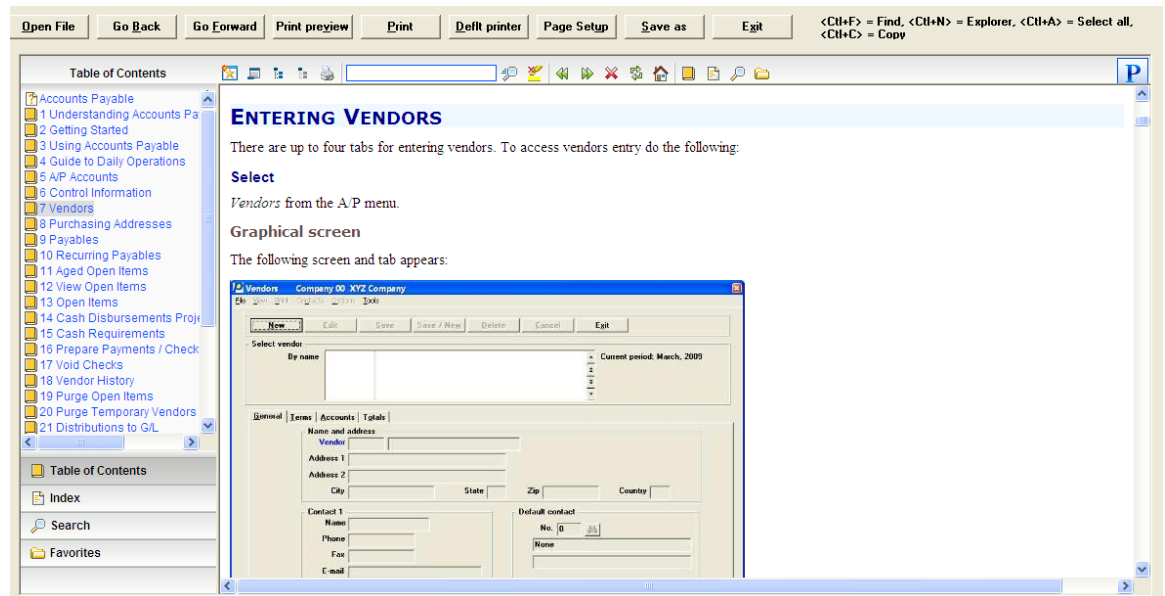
Open File | Go Back | Go Forward | Print preview | Print | Deflt printer | Page Setup | Save as | Exit

<Ctl+F> = Find, <Ctl+N> = Explorer, <Ctl+A> = Select all, <Ctl+C> = Copy

Table of Contents

P

Accounts Payable
1 Understanding Accounts Pa
2 Getting Started
3 Using Accounts Payable
4 Guide to Daily Operations
5 A/P Accounts
6 Control Information
7 Vendors
8 Purchasing Addresses
9 Payables
10 Recurring Payables
11 Aged Open Items
12 View Open Items
13 Open Items
14 Cash Disbursements Proje
15 Cash Requirements
16 Prepare Payments / Check
17 Void Checks
18 Vendor History
19 Purge Open Items
20 Purge Temporary Vendors
21 Distributions to G/L

Table of Contents
Index
Search
Favorites

ENTERING VENDORS

There are up to four tabs for entering vendors. To access vendors entry do the following:

Select

*Vendors* from the A/P menu.

Graphical screen

The following screen and tab appears:

Vendors Company 00 XYZ Company
File View Edit Contacts Options Tools

New | Edit | Save | Save / New | Delete | Cancel | Exit

Select vendor
By name
Current period: March, 2009

General | Terms | Accounts | Totals

Name and address
Vendor
Address 1
Address 2
City
State
Zip
Country

Contact 1
Name
Phone
Fax
E-mail

Default contact
No. 0
None